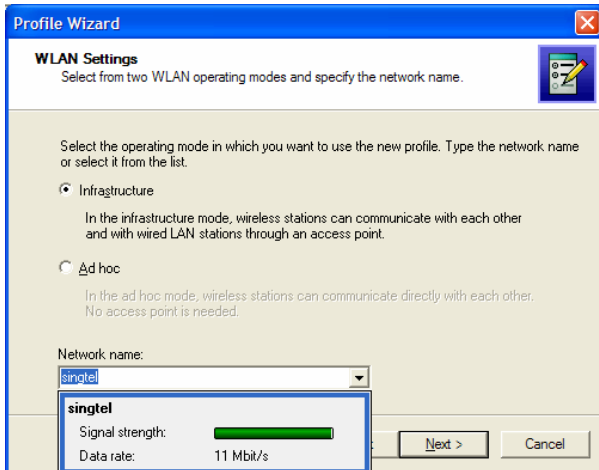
Profile Wizard

WLAN Settings
Select from two WLAN operating modes and specify the network name.

Select the operating mode in which you want to use the new profile. Type the network name or select it from the list.

Infrastructure

In the infrastructure mode, wireless stations can communicate with each other and with wired LAN stations through an access point.

Ad hoc

In the ad hoc mode, wireless stations can communicate directly with each other. No access point is needed.

Network name:

singtel

singtel
Signal strength:
Data rate: 11 Mbit/s

Next >
Cancel